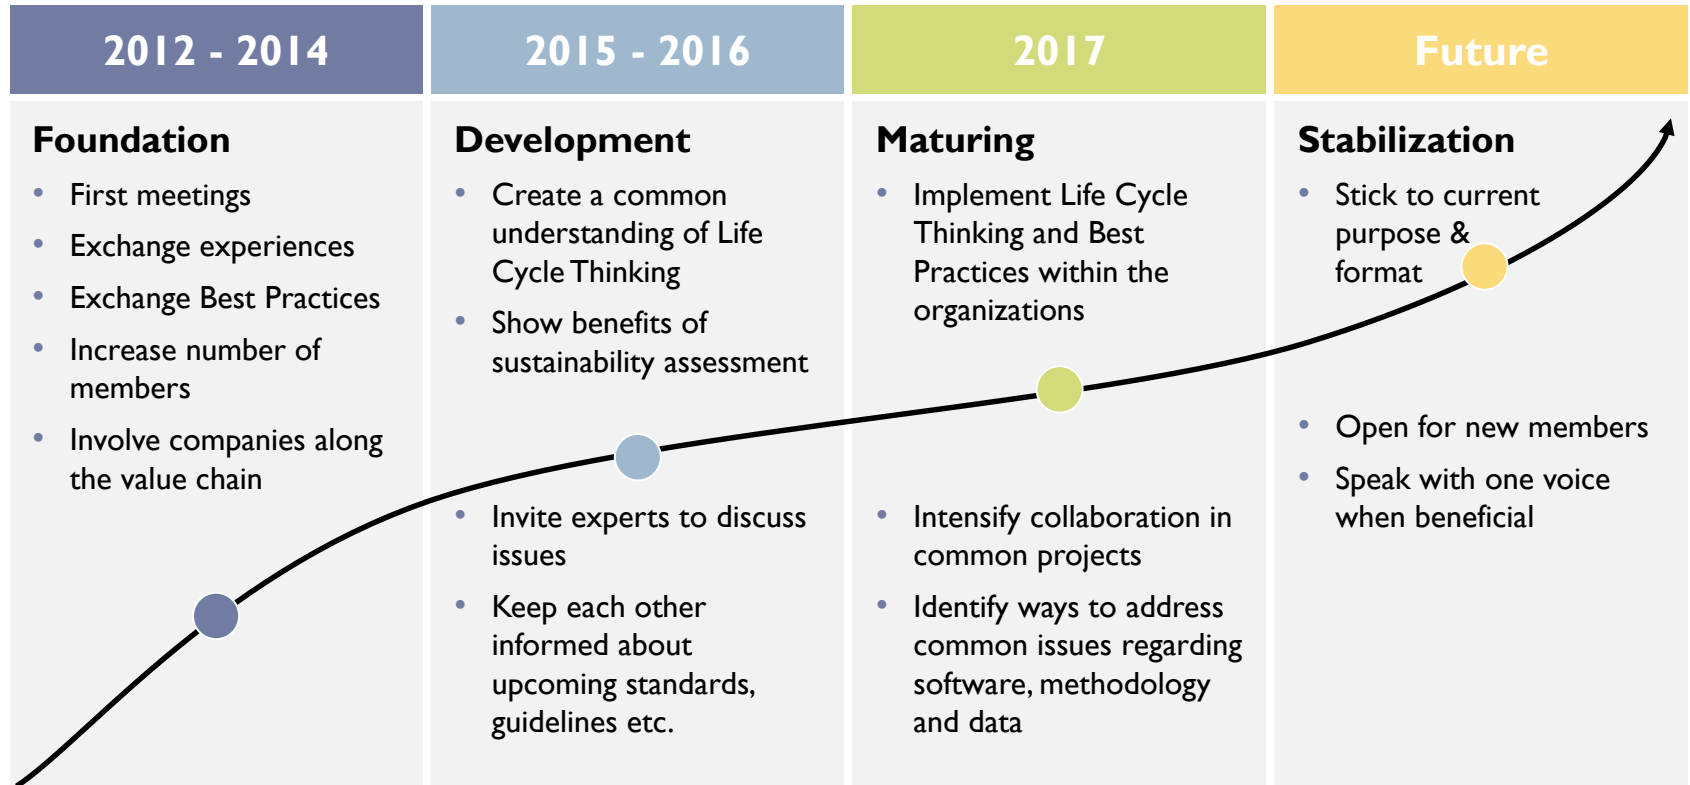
2012 - 2014

Foundation

- First meetings
- Exchange experiences
- Exchange Best Practices
- Increase number of members
- Involve companies along the value chain

2015 - 2016

Development

- Create a common understanding of Life Cycle Thinking
- Show benefits of sustainability assessment

- Invite experts to discuss issues
- Keep each other informed about upcoming standards, guidelines etc.

2017

Maturing

- Implement Life Cycle Thinking and Best Practices within the organizations

- Intensify collaboration in common projects
- Identify ways to address common issues regarding software, methodology and data

Future

Stabilization

- Stick to current purpose & format

- Open for new members
- Speak with one voice when beneficial